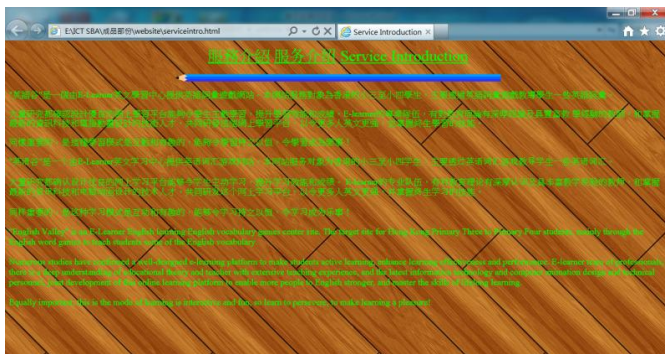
E:\ICT SBA\成品節份\website\serviceintro.html

Service Introduction

服務介紹 服務介紹 Service Introduction

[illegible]

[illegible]

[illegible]

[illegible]

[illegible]

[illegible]

"English Valley" is an E-Learner English learning English vocabulary games center site. The target site for Hong Kong Primary Three to Primary Four students, mainly through the English word games to teach students some of the English vocabulary.

Numerous studies have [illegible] a well-designed e-learning platform to make students active learning, enhance learning effectiveness and performance. E-learner team of professionals, there is a deep understanding of educational theory and teachers with extensive teaching experience, and the latest information technology and computer animation design and technical personnel, joint development of this online learning platform to enable more people to English stronger, and master the skills of effective learning.

Equally important, this is the mode of learning is interactive and fun, so learn to persevere, to make learning a pleasure!